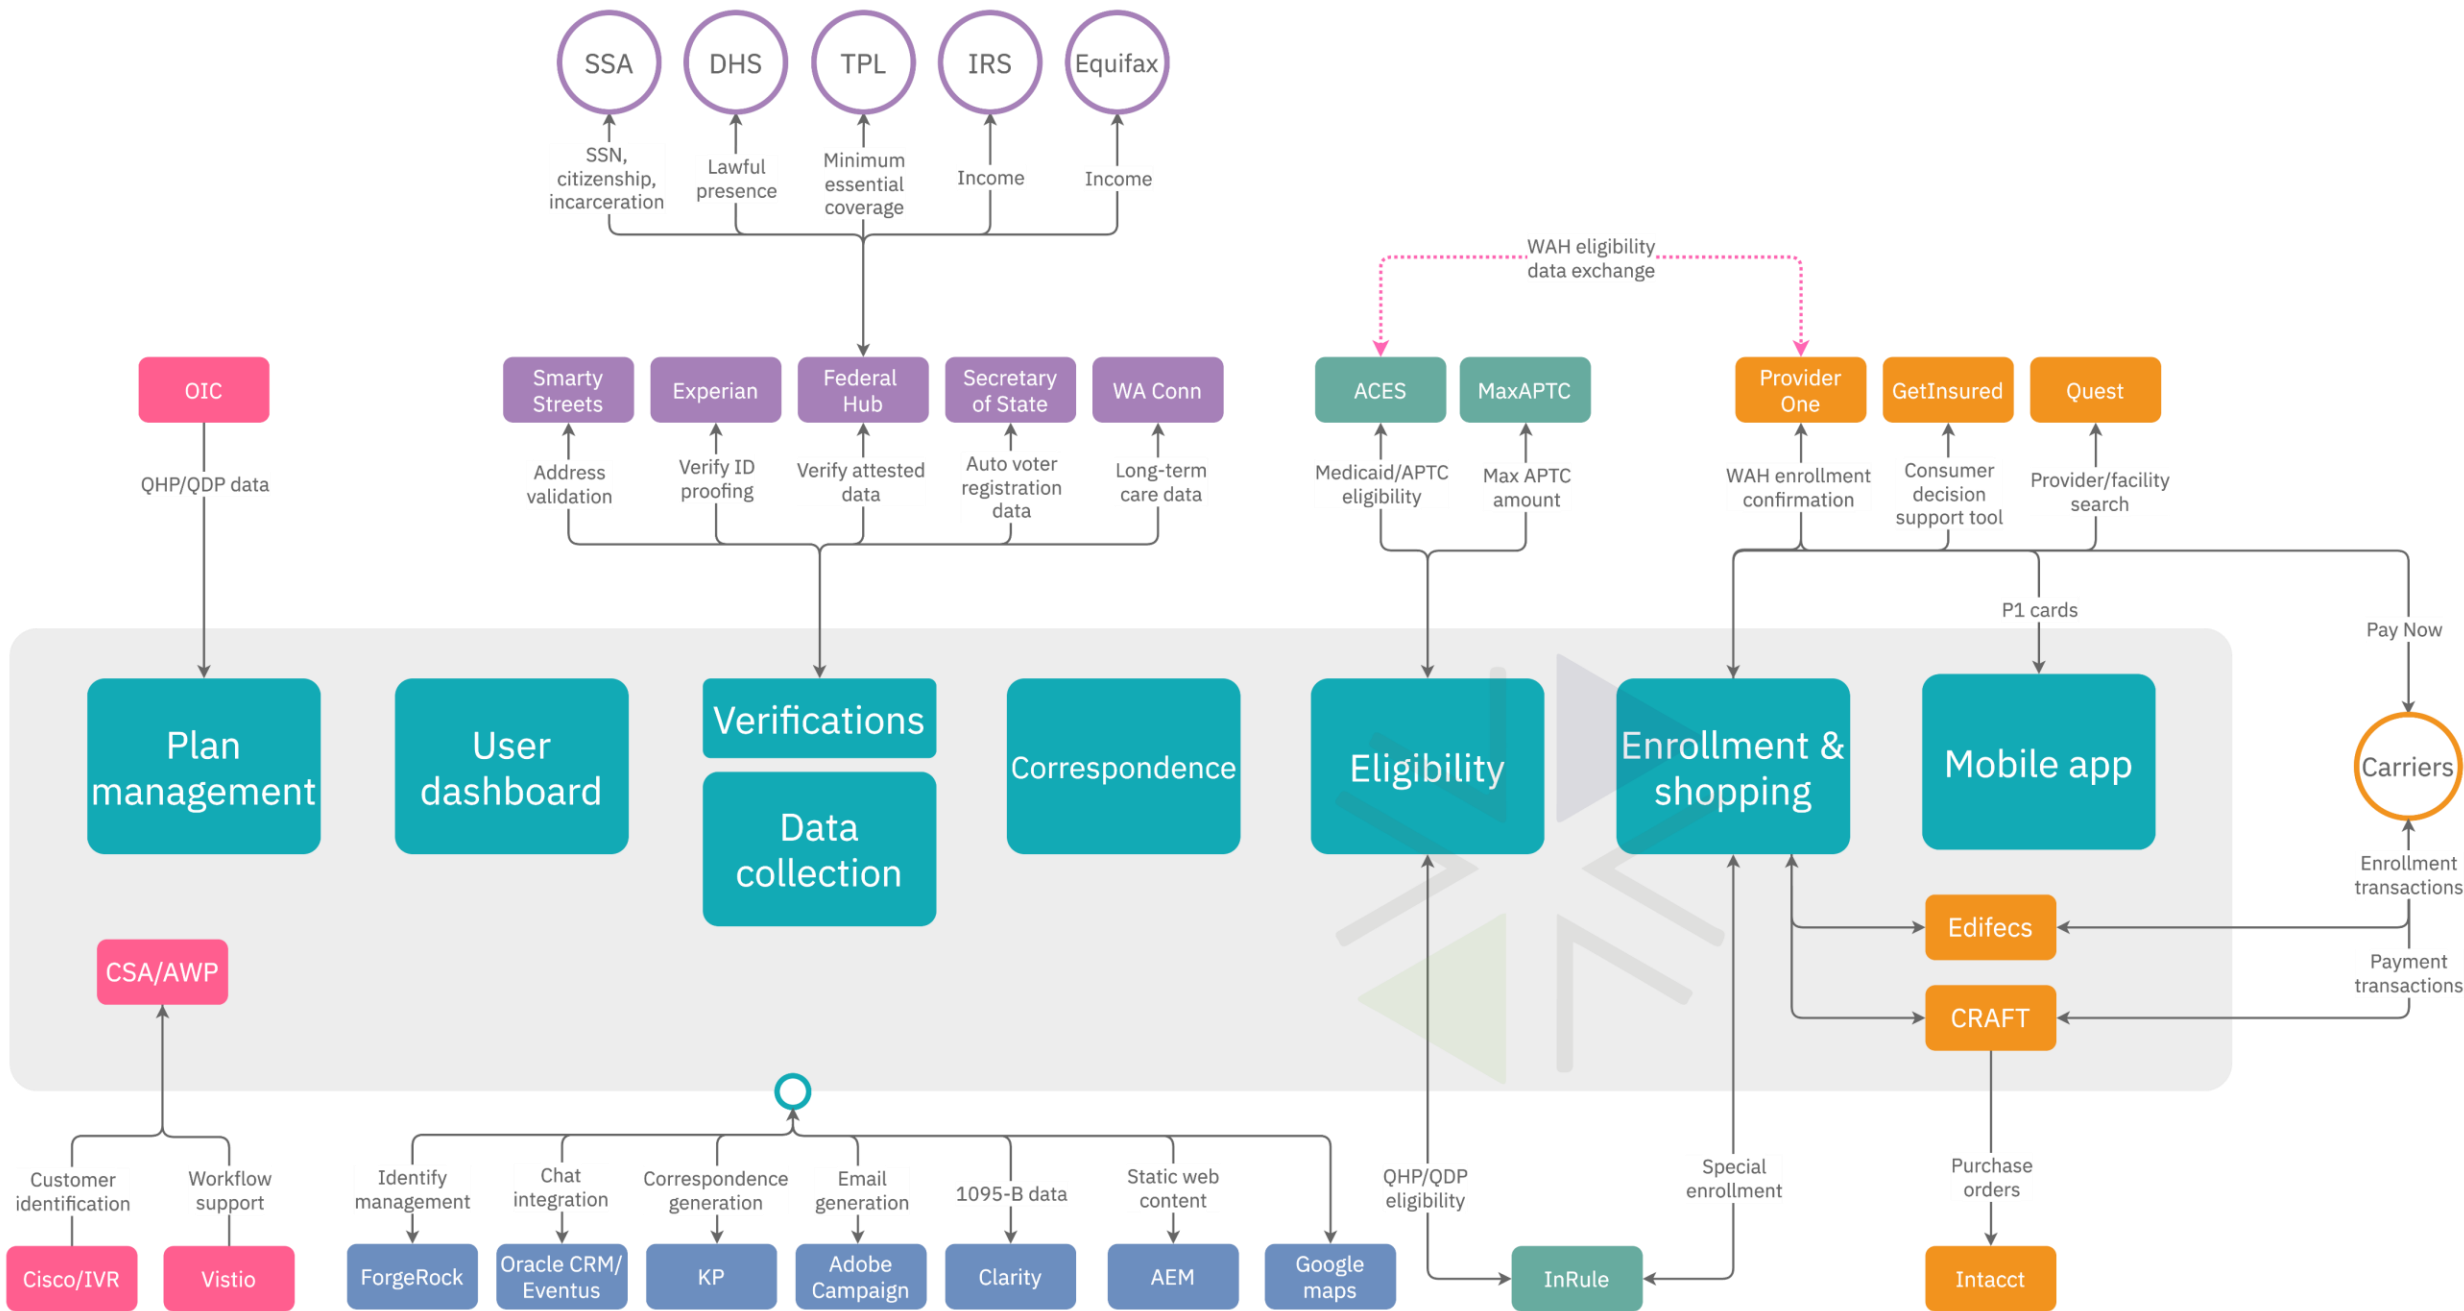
SSA
DHS
TPL
IRS
Equifax

SSN, citizenship, incarceration
Lawful presence
Minimum essential coverage
Income
Income

WAH eligibility data exchange

OIC
Smarty Streets
Experian
Federal Hub
Secretary of State
WA Conn
ACES
MaxAPTC
Provider One
GetInsured
Quest

QHP/QDP data
Address validation
Verify ID proofing
Verify attested data
Auto voter registration data
Long-term care data
Medicaid/APTC eligibility
Max APTC amount
WAH enrollment confirmation
Consumer decision support tool
Provider/facility search

P1 cards
Pay Now

Plan management
User dashboard
Verifications
Data collection
Correspondence
Eligibility
Enrollment & shopping
Mobile app
Carriers

Enrollment transactions
Edifecs
Payment transactions
CRAFT

CSA/AWP

Customer identification
Workflow support
Identify management
Chat integration
Correspondence generation
Email generation
1095-B data
Static web content
QHP/QDP eligibility
Special enrollment
Purchase orders

Cisco/IVR
Vistio
ForgeRock
Oracle CRM/ Eventus
KP
Adobe Campaign
Clarity
AEM
Google maps
InRule
Intacct